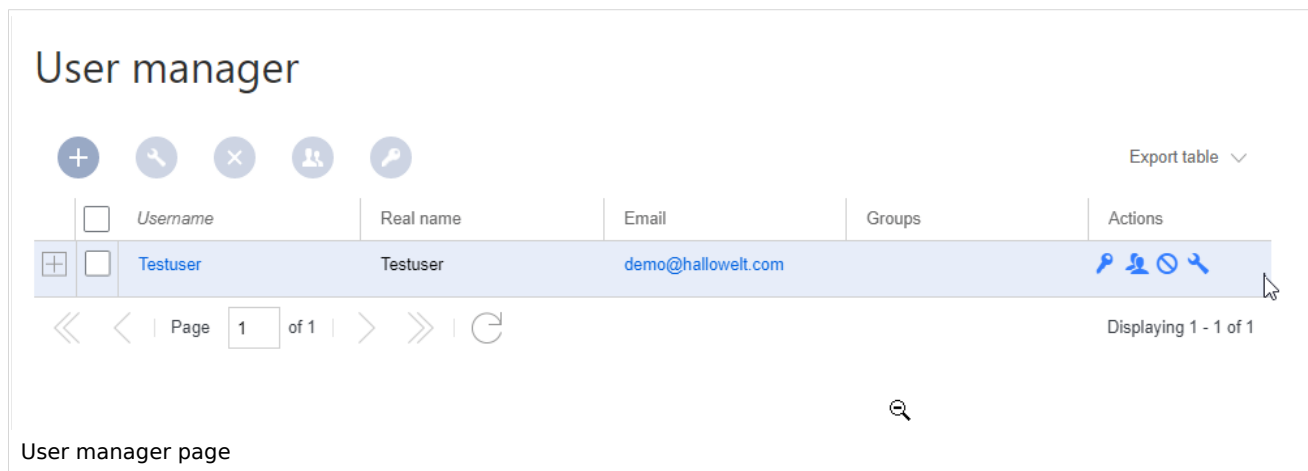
User manager

Export table

| | | Username | Real name | Email | Groups | Actions |
|---|---|---|---|---|---|---|
| | | Testuser | Testuser | demo@hallowelt.com | | |

Page 1 of 1

Displaying 1 - 1 of 1

User manager page